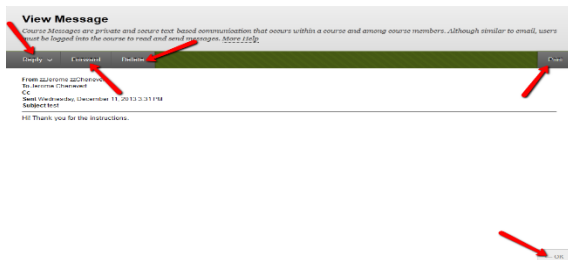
View Message

Course Messages are private and secure text based communication that occurs within a course and among course members. Although similar to email, users must be logged into the course to read and send messages. More Help

Reply Forward Delete Close

From: Jerome Chenowe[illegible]
To: Jerome Chenoweth
Cc
Sent: Wednesday, December 11, 2013 3:31 PM
Subject: test

Hi! Thank you for the instructions.

OK